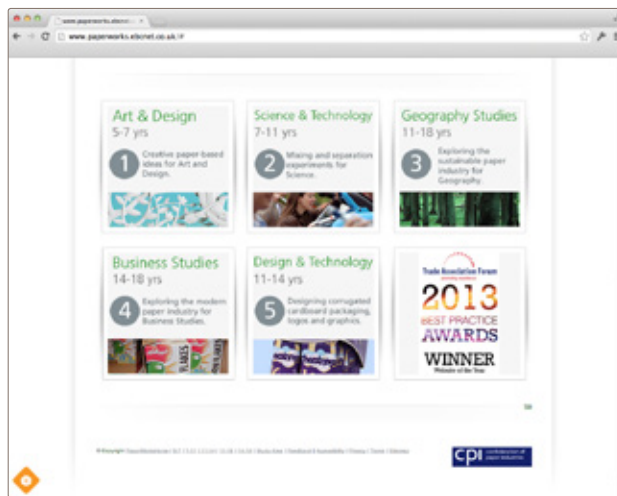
www.paperworks.ebcnet.co.uk

www.paperworks.ebcnet.co.uk/#

Art & Design
5-7 yrs
1
Creative paper-based ideas for Art and Design.

Science & Technology
7-11 yrs
2
Mixing and separation experiments for Science.

Geography Studies
11-18 yrs
3
Exploring the sustainable paper industry for Geography.

Business Studies
14-18 yrs
4
Exploring the modern paper industry for Business Studies.

Design & Technology
11-14 yrs
5
Designing corrugated cardboard packaging, logos and graphics.

Trade Association Forum
2013
BEST PRACTICE
AWARDS
WINNER
Website of the Year

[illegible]

cpi